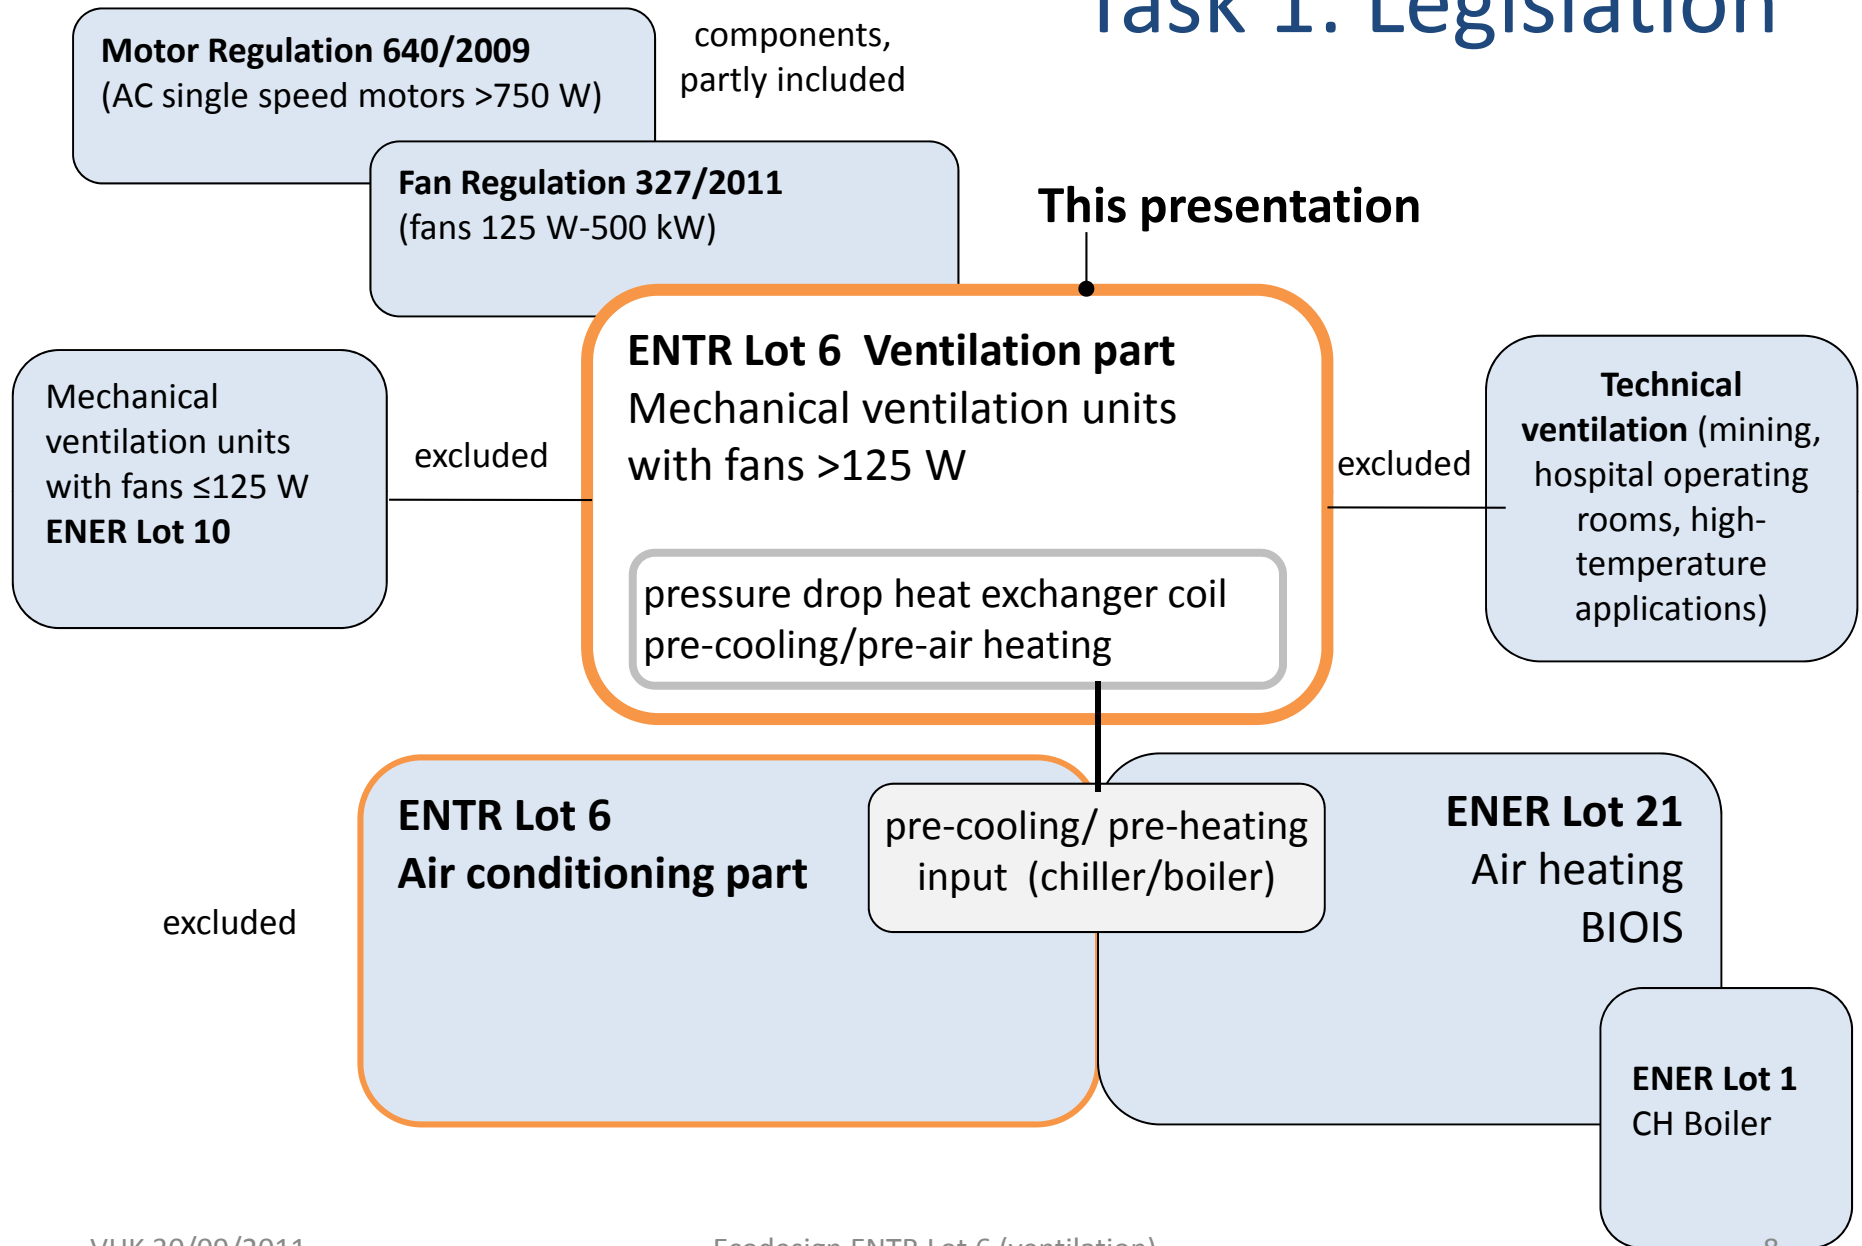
Task 1: Legislation

Motor Regulation 640/2009
(AC single speed motors >750 W)

components, partly included

Fan Regulation 327/2011
(fans 125 W-500 kW)

This presentation

Mechanical ventilation units with fans ≤125 W
ENER Lot 10

excluded

ENTR Lot 6 Ventilation part
Mechanical ventilation units with fans >125 W

pressure drop heat exchanger coil
pre-cooling/pre-air heating

excluded

Technical ventilation (mining, hospital operating rooms, high-temperature applications)

ENTR Lot 6
Air conditioning part

excluded

pre-cooling/ pre-heating input (chiller/boiler)

ENER Lot 21
Air heating
BIOIS

ENER Lot 1
CH Boiler

VHK 20/09/2011 Ecodesign ENTR Lot 6 (ventilation) 8